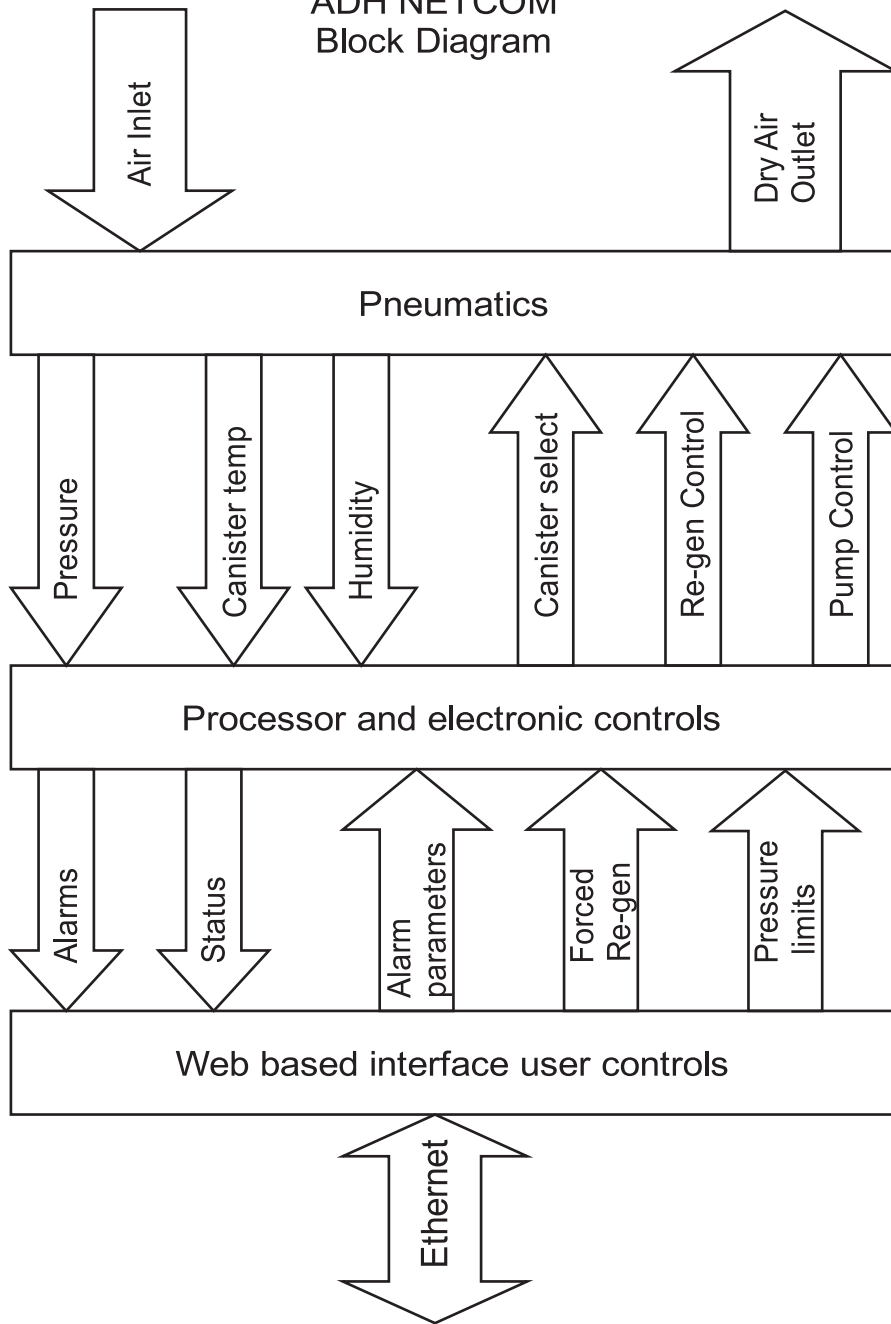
ADH NETCOM
Block Diagram

Air Inlet

Dry Air Outlet

Pneumatics

Pressure

Canister temp

Humidity

Canister select

Re-gen Control

Pump Control

Processor and electronic controls

Alarms

Status

Alarm parameters

Forced Re-gen

Pressure limits

Web based interface user controls

Ethernet